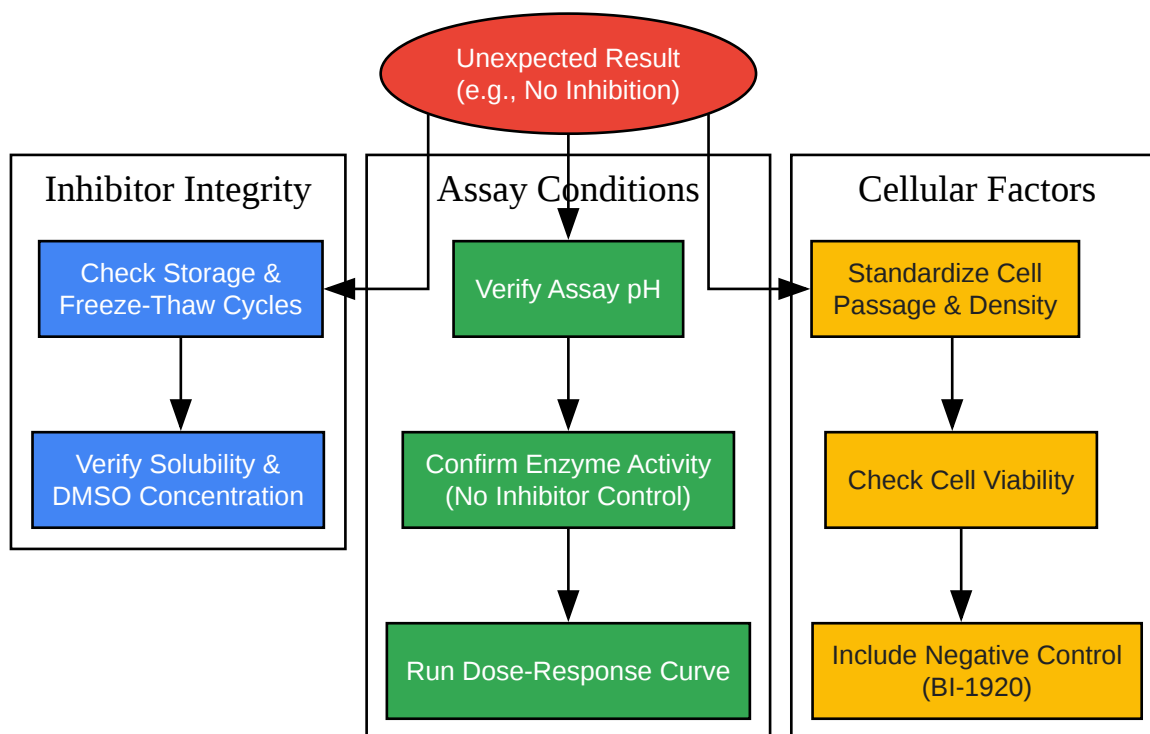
Unexpected Result
(e.g., No Inhibition)

Inhibitor Integrity

Check Storage & Freeze-Thaw Cycles

Verify Solubility & DMSO Concentration

Assay Conditions

Verify Assay pH

Confirm Enzyme Activity (No Inhibitor Control)

Run Dose-Response Curve

Cellular Factors

Standardize Cell Passage & Density

Check Cell Viability

Include Negative Control (BI-1920)